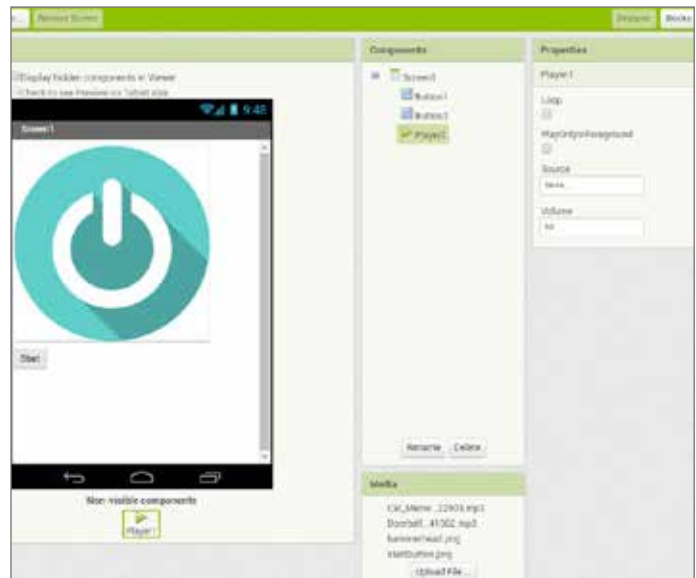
Remove Screen

Designer Blocks

Display hidden components in Viewer
Check to see Preview on Tablet size

9:48

Screen1

Start

Non-visible components

Player1

Components

Screen1
Button1
Button2
Player1

Rename Delete

Media

Cat_Meow...22903.mp3
Doorbell...41302.mp3
kanoonerhead.png
startbutton.png

Upload File ...

Properties

Player1

Loop

PlayOnlyInForeground

Source
None...

Volume
50